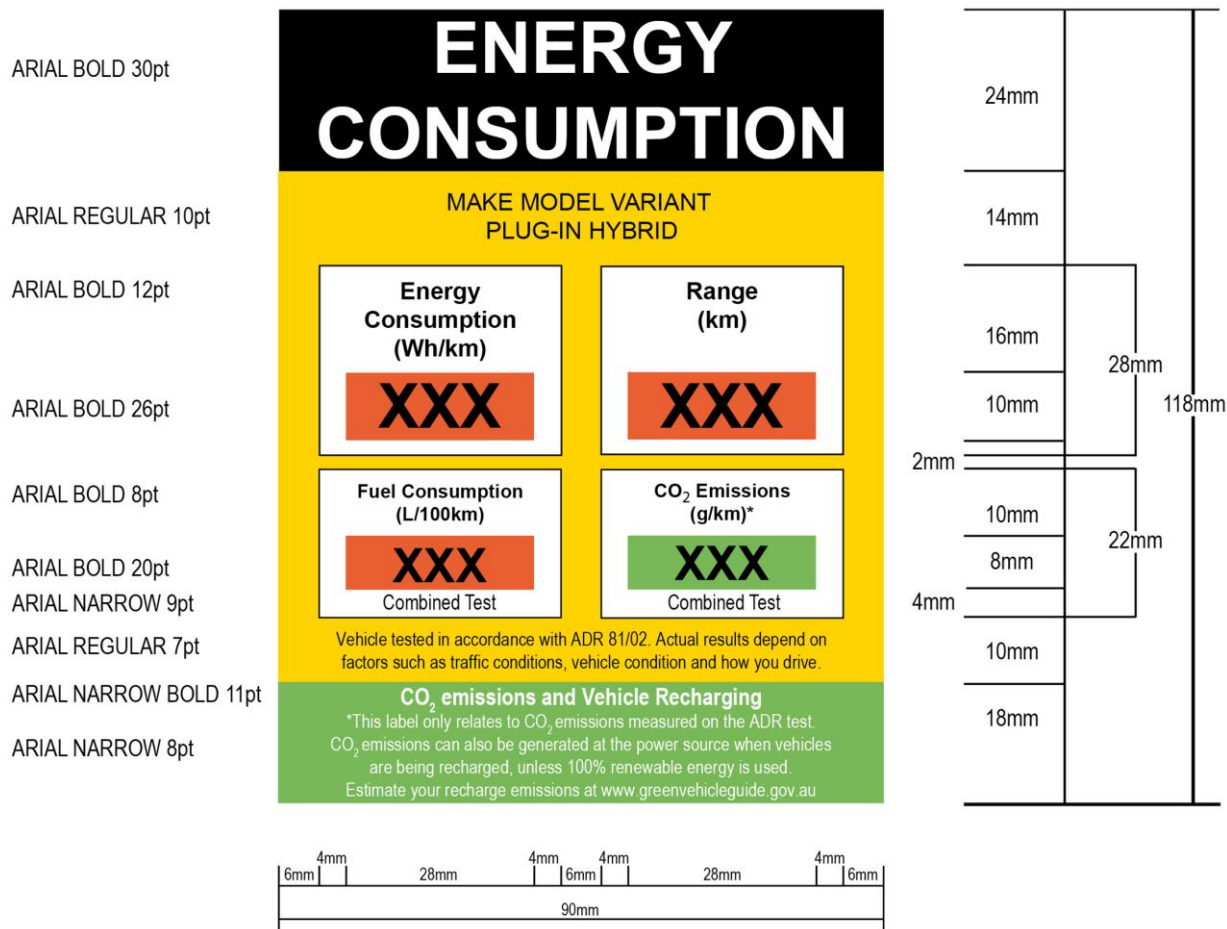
ARIAL BOLD 30pt

ARIAL REGULAR 10pt

ARIAL BOLD 12pt

ARIAL BOLD 26pt

ARIAL BOLD 8pt

ARIAL BOLD 20pt

ARIAL NARROW 9pt

ARIAL REGULAR 7pt

ARIAL NARROW BOLD 11pt

ARIAL NARROW 8pt

ENERGY CONSUMPTION

MAKE MODEL VARIANT
PLUG-IN HYBRID

Energy Consumption (Wh/km)

XXX

Range (km)

XXX

Fuel Consumption (L/100km)

XXX

Combined Test

$CO_2$ Emissions (g/km)*

XXX

Combined Test

Vehicle tested in accordance with ADR 81/02. Actual results depend on factors such as traffic conditions, vehicle condition and how you drive.

$CO_2$ emissions and Vehicle Recharging

*This label only relates to $CO_2$ emissions measured on the ADR test. $CO_2$ emissions can also be generated at the power source when vehicles are being recharged, unless 100% renewable energy is used. Estimate your recharge emissions at www.greenvehicleguide.gov.au

24mm

14mm

16mm

28mm

118mm

10mm

2mm

10mm

22mm

8mm

4mm

10mm

18mm

6mm 4mm 28mm 4mm 6mm 4mm 28mm 4mm 6mm

90mm